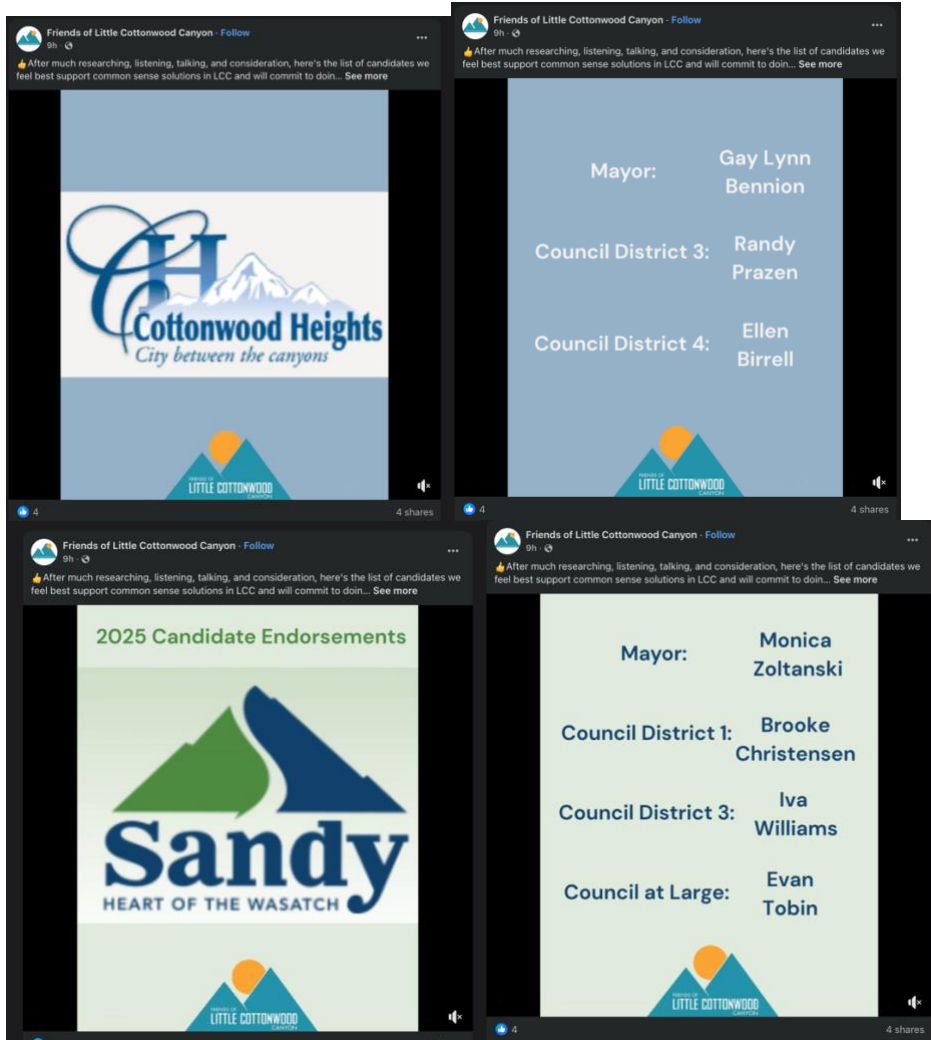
Friends of Little Cottonwood Canyon · Follow
9h ·
👍After much researching, listening, talking, and consideration, here's the list of candidates we feel best support common sense solutions in LCC and will commit to doin... See more

CH
Cottonwood Heights
City between the canyons

FRIENDS OF LITTLE COTTONWOOD CANYON

4
4 shares

Friends of Little Cottonwood Canyon · Follow
9h ·
👍After much researching, listening, talking, and consideration, here's the list of candidates we feel best support common sense solutions in LCC and will commit to doin... See more

Mayor: Gay Lynn Bennion

Council District 3: Randy Prazen

Council District 4: Ellen Birrell

FRIENDS OF LITTLE COTTONWOOD CANYON

4
4 shares

Friends of Little Cottonwood Canyon · Follow
9h ·
👍After much researching, listening, talking, and consideration, here's the list of candidates we feel best support common sense solutions in LCC and will commit to doin... See more

2025 Candidate Endorsements

Sandy
HEART OF THE WASATCH

FRIENDS OF LITTLE COTTONWOOD CANYON

Friends of Little Cottonwood Canyon · Follow
9h ·
👍After much researching, listening, talking, and consideration, here's the list of candidates we feel best support common sense solutions in LCC and will commit to doin... See more

Mayor: Monica Zoltanski

Council District 1: Brooke Christensen

Council District 3: Iva Williams

Council at Large: Evan Tobin

FRIENDS OF LITTLE COTTONWOOD CANYON

4
4 shares